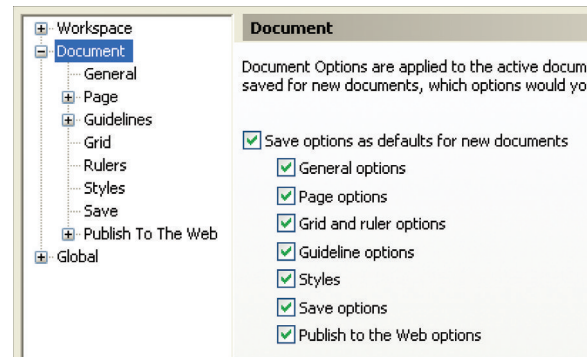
Workspace
Document
General
Page
Guidelines
Grid
Rulers
Styles
Save
Publish To The Web
Global

Document

Document Options are applied to the active docum saved for new documents, which options would yo

Save options as defaults for new documents
General options
Page options
Grid and ruler options
Guideline options
Styles
Save options
Publish to the Web options